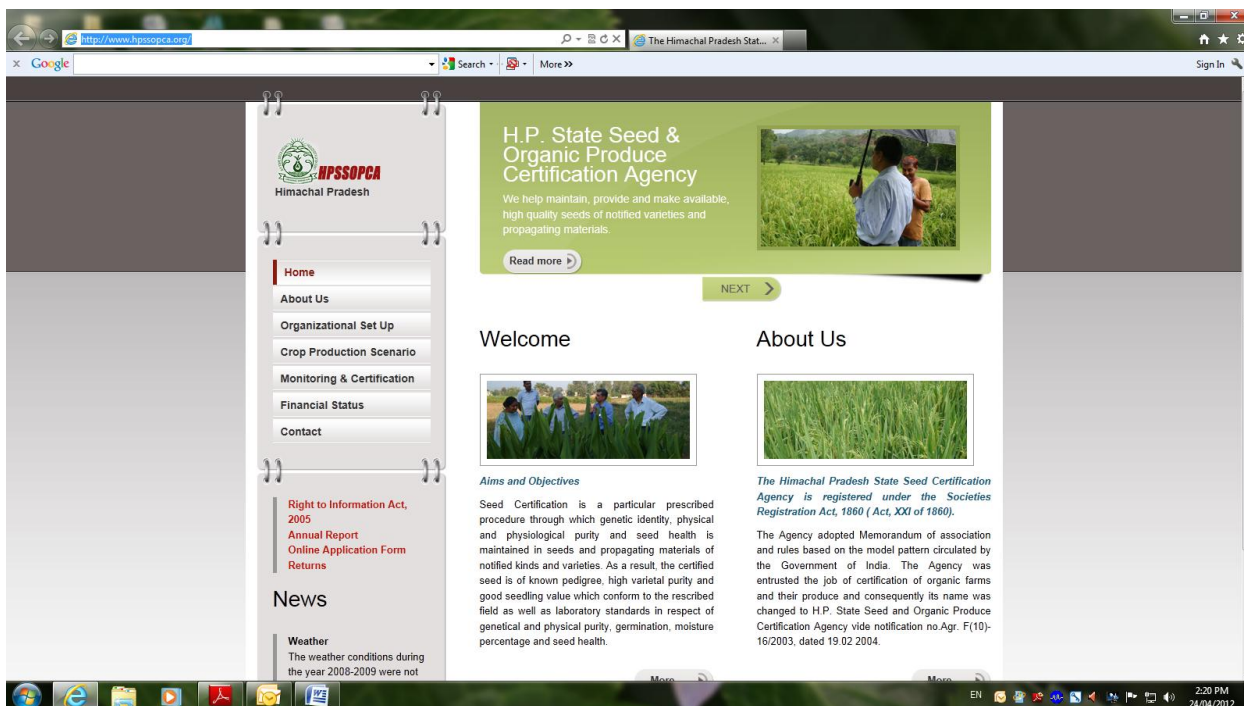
http://www.hpssopca.org/

The Himachal Pradesh Stat...

× Google

Search · More »

Sign In

HPSSOPCA
Himachal Pradesh

H.P. State Seed & Organic Produce Certification Agency

We help maintain, provide and make available, high quality seeds of notified varieties and propagating materials.

Read more

NEXT

Home
About Us
Organizational Set Up
Crop Production Scenario
Monitoring & Certification
Financial Status
Contact

Right to Information Act, 2005
Annual Report
Online Application Form
Returns

News

Weather
The weather conditions during the year 2008-2009 were not

Welcome

Aims and Objectives

Seed Certification is a particular prescribed procedure through which genetic identity, physical and physiological purity and seed health is maintained in seeds and propagating materials of notified kinds and varieties. As a result, the certified seed is of known pedigree, high varietal purity and good seedling value which conform to the rescribed field as well as laboratory standards in respect of genetical and physical purity, germination, moisture percentage and seed health.

More

About Us

The Himachal Pradesh State Seed Certification Agency is registered under the Societies Registration Act, 1860 ( Act, XXI of 1860).

The Agency adopted Memorandum of association and rules based on the model pattern circulated by the Government of India. The Agency was entrusted the job of certification of organic farms and their produce and consequently its name was changed to H.P. State Seed and Organic Produce Certification Agency vide notification no.Agr. F(10)-16/2003, dated 19.02 2004.

More

EN 2:20 PM 24/04/2012